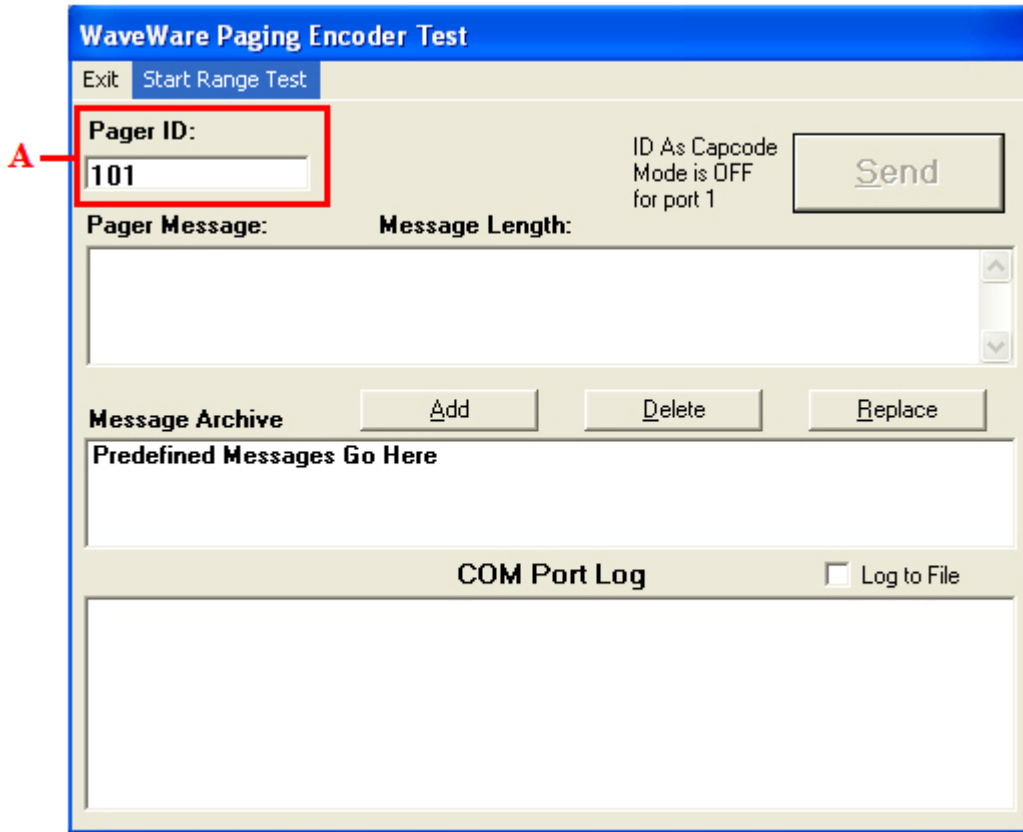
WaveWare Paging Encoder Test

Exit Start Range Test

A

Pager ID:

101

ID As Capcode Mode is OFF for port 1

Send

Pager Message: Message Length:

Message Archive

Add

Delete

Replace

Predefined Messages Go Here

COM Port Log

Log to File